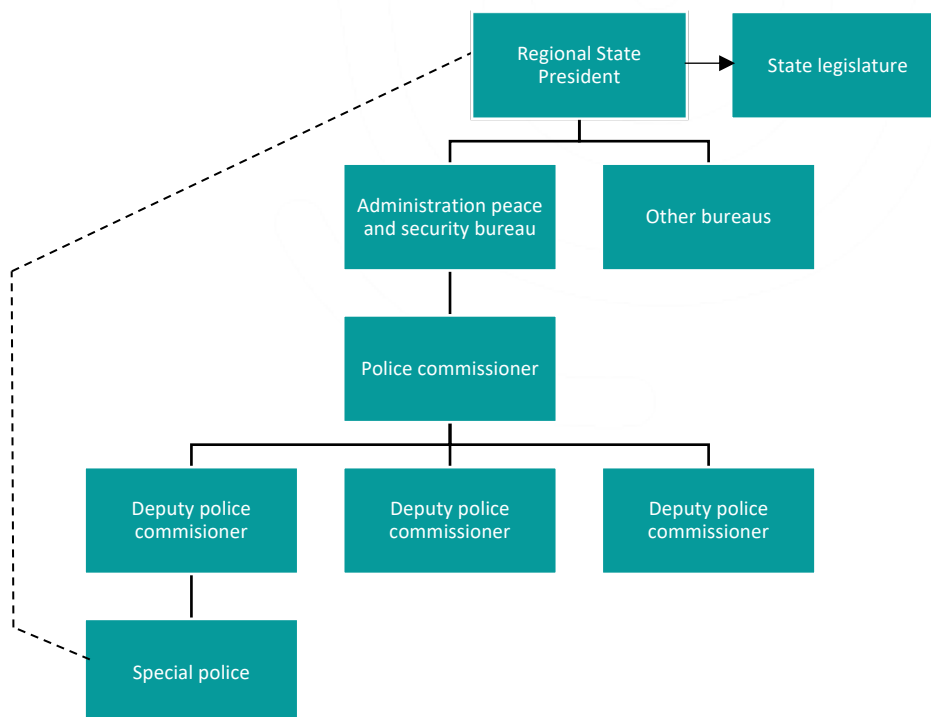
Regional State President

State legislature

Administration peace and security bureau

Other bureaus

Police commissioner

Deputy police commisioner

Deputy police commissioner

Deputy police commissioner

Special police